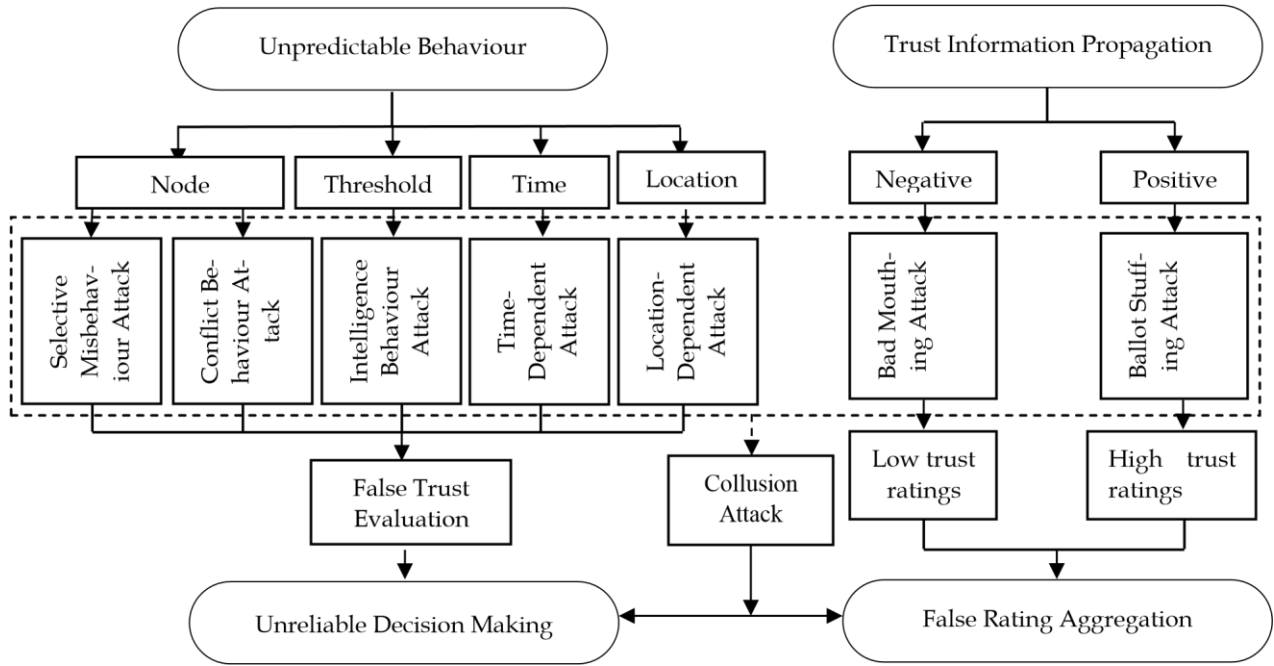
Unpredictable Behaviour

Trust Information Propagation

Node

Threshold

Time

Location

Negative

Positive

Selective Misbehaviour Attack

Conflict Behaviour Attack

Intelligence Behaviour Attack

Time-Dependent Attack

Location-Dependent Attack

Bad Mouthing Attack

Ballot Stuffing Attack

Low trust ratings

High trust ratings

False Trust Evaluation

Collusion Attack

Unreliable Decision Making

False Rating Aggregation